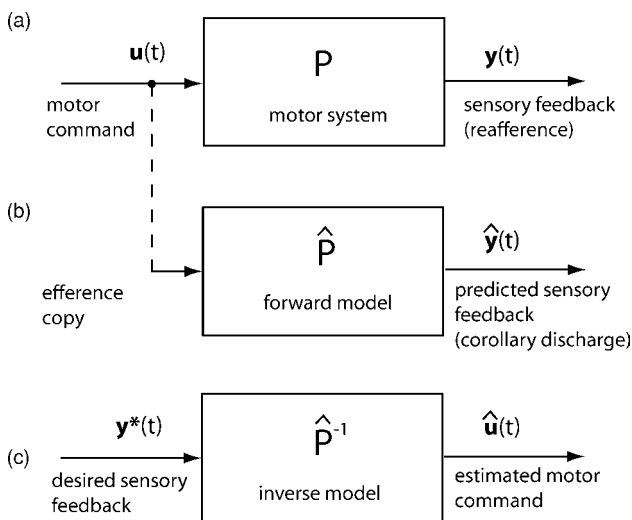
(a)

$\mathbf{u}(t)$

motor command

P

motor system

$\mathbf{y}(t)$

sensory feedback (reafference)

(b)

efference copy

$\hat{P}$

forward model

$\hat{\mathbf{y}}(t)$

predicted sensory feedback (corollary discharge)

(c)

$\mathbf{y}^*(t)$

desired sensory feedback

$\hat{P}^{-1}$

inverse model

$\hat{\mathbf{u}}(t)$

estimated motor command